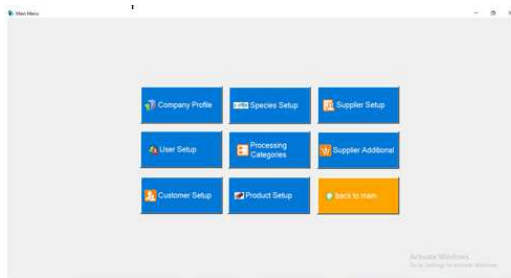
Main Menu

Company Profile
Species Setup
Supplier Setup
User Setup
Processing Categories
Supplier Additional
Customer Setup
Product Setup
back to main

Activate Windows
Go to Settings to activate Windows.